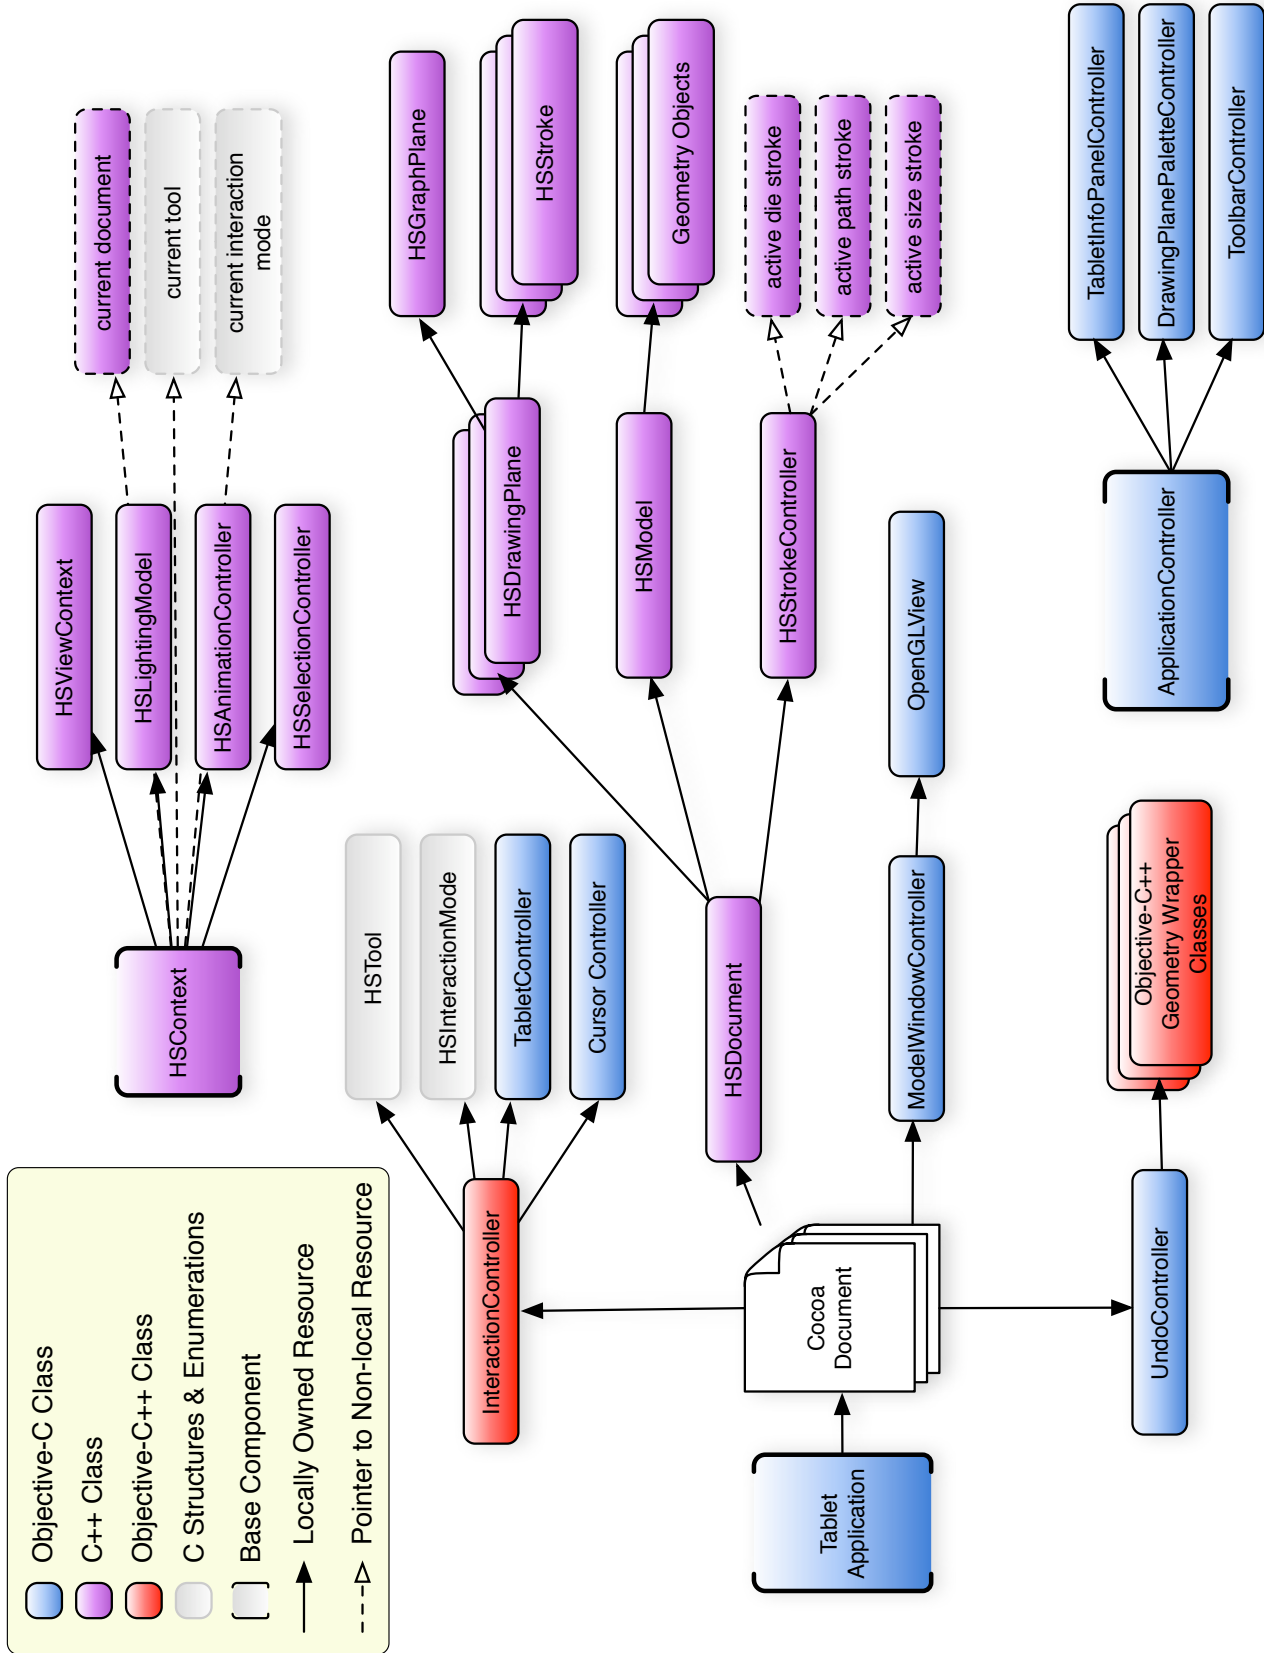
Objective-C Class
C++ Class
Objective-C++ Class
C Structures & Enumerations
Base Component
Locally Owned Resource
Pointer to Non-local Resource

current document
current tool
current interaction mode

HSViewContext
HSLightingModel
HSAnimationController
HSSelectionController

HSContext

HSGraphPlane
HSStroke
Geometry Objects
active die stroke
active path stroke
active size stroke

HSDrawingPlane
HSModel
HSStrokeController

HSTool
HSInteractionMode
TabletController
Cursor Controller

HSDocument

OpenGLView
ModelWindowController

InteractionController

Cocoa Document

Tablet Application

TabletInfoPanelController
DrawingPlanePaletteController
ToolbarController

ApplicationController

Objective-C++ Geometry Wrapper Classes

UndoController